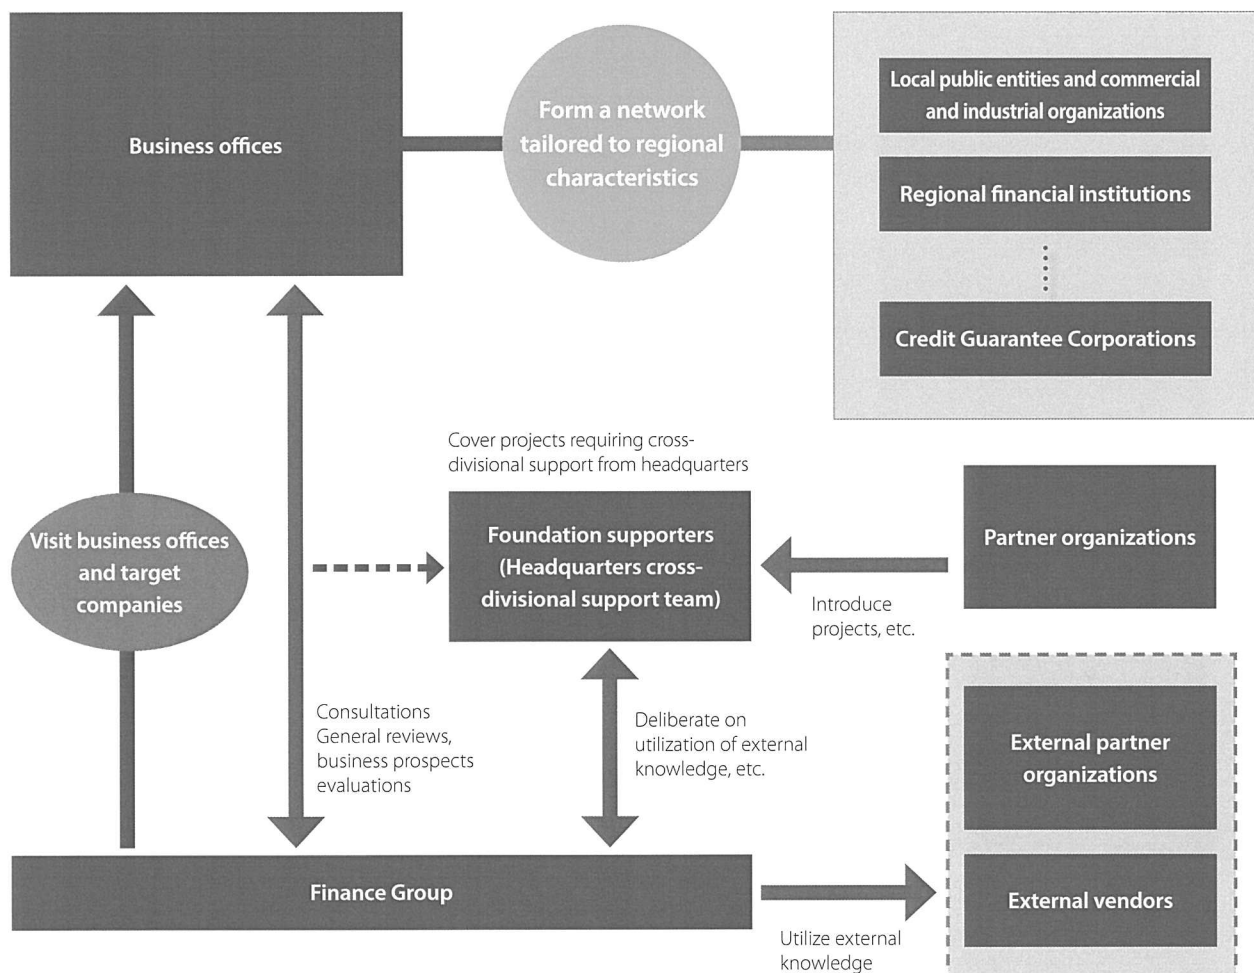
Business offices

Form a network tailored to regional characteristics

Local public entities and commercial and industrial organizations

Regional financial institutions

Credit Guarantee Corporations

Cover projects requiring cross-divisional support from headquarters

Visit business offices and target companies

Foundation supporters (Headquarters cross-divisional support team)

Partner organizations

Introduce projects, etc.

Consultations
General reviews, business prospects evaluations

Deliberate on utilization of external knowledge, etc.

External partner organizations

External vendors

Finance Group

Utilize external knowledge